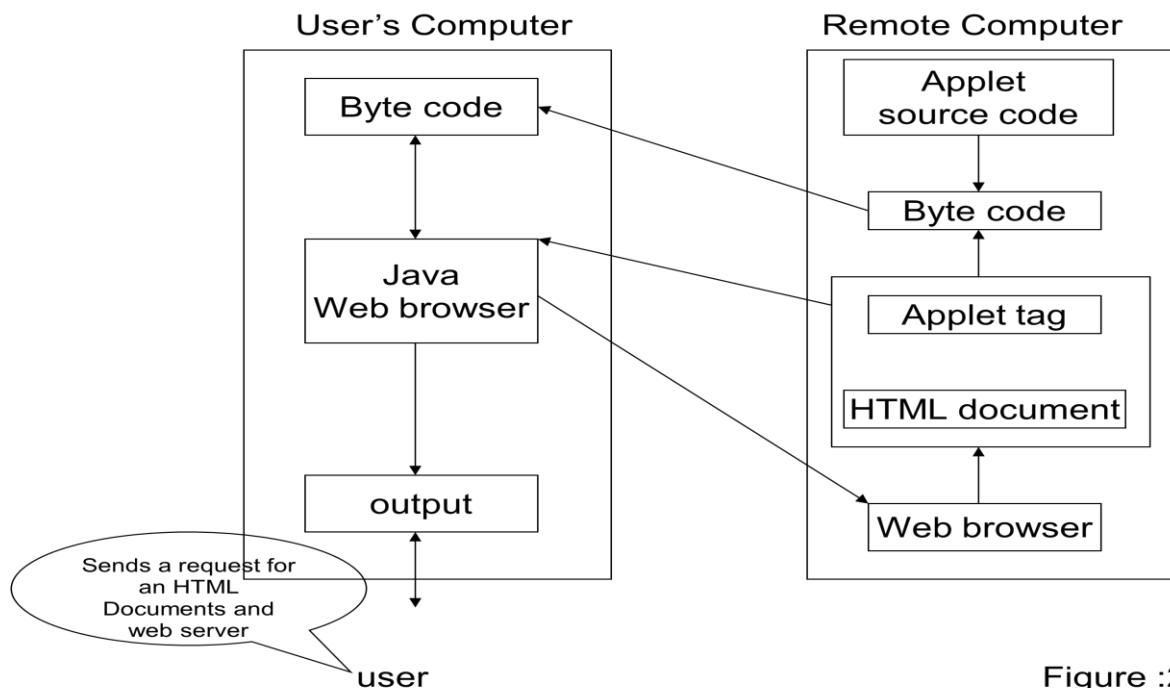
User's Computer

Byte code

Java Web browser

output

Remote Computer

Applet source code

Byte code

Applet tag

HTML document

Web browser

Sends a request for an HTML Documents and web server

user

Figure :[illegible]